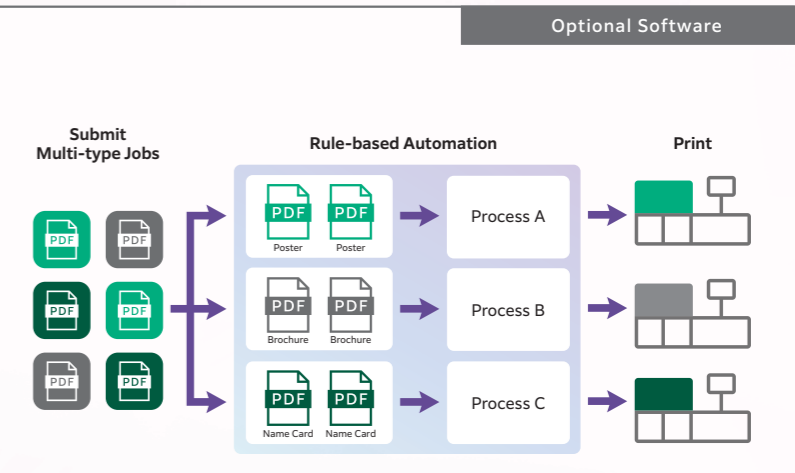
Optional Software

Submit
Multi-type Jobs

PDF PDF
PDF PDF
PDF PDF

Rule-based Automation

PDF Poster PDF Poster
Process A

PDF Brochure PDF Brochure
Process B

PDF Name Card PDF Name Card
Process C

Print